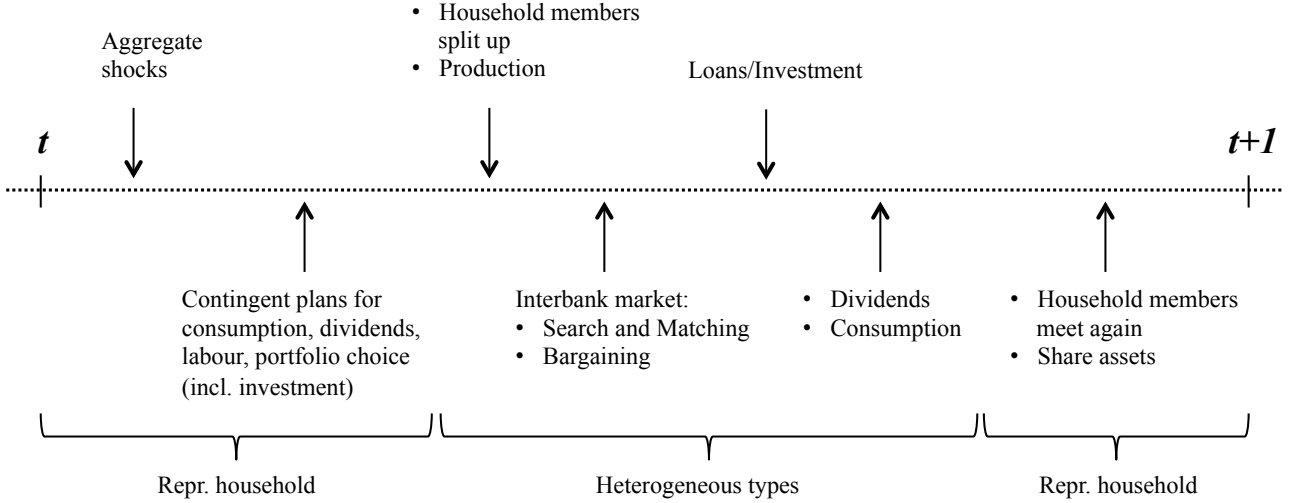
• Household members split up
• Production

Aggregate shocks

Loans/Investment

*t*

*t+1*

Contingent plans for consumption, dividends, labour, portfolio choice (incl. investment)

Interbank market:
• Search and Matching
• Bargaining

• Dividends
• Consumption

• Household members meet again
• Share assets

Repr. household

Heterogeneous types

Repr. household